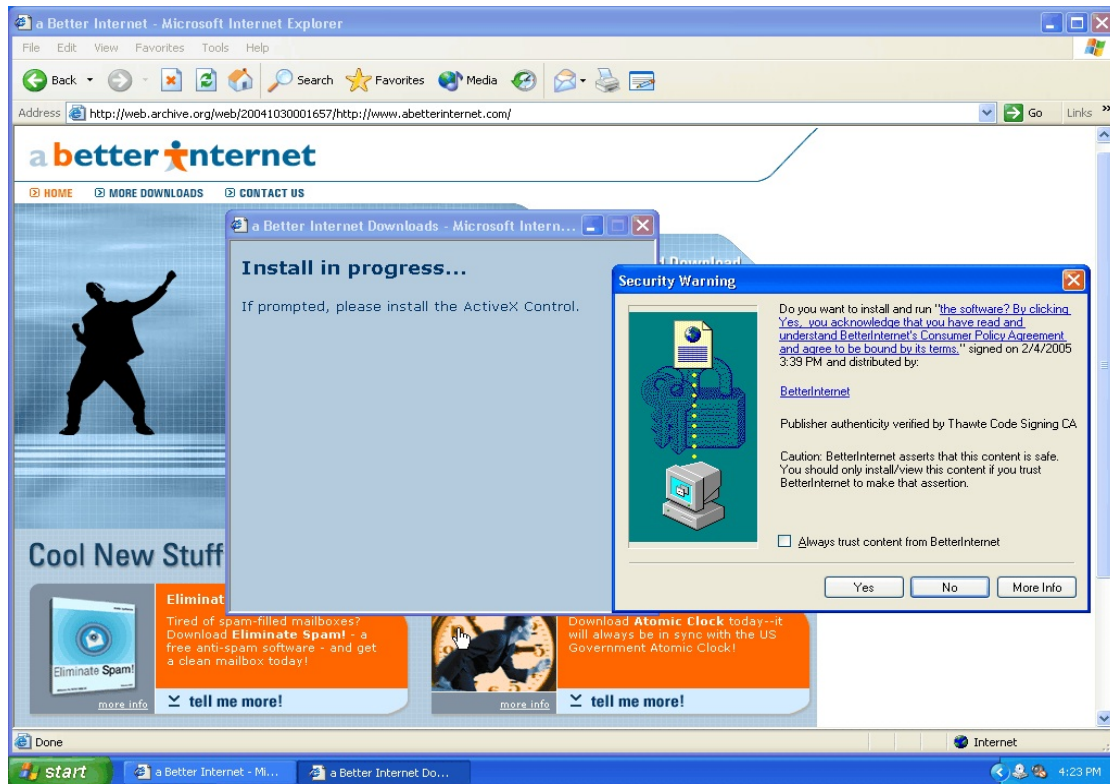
a Better Internet - Microsoft Internet Explorer

File Edit View Favorites Tools Help

Back Search Favorites Media

Address http://web.archive.org/web/20041030001657/http://www.abetterinternet.com/ Go Links

a better internet

HOME MORE DOWNLOADS CONTACT US

a Better Internet Downloads - Microsoft Intern...

Install in progress...

If prompted, please install the ActiveX Control.

Security Warning

Do you want to install and run "the software? By clicking Yes, you acknowledge that you have read and understand BetterInternet's Consumer Policy Agreement and agree to be bound by its terms." signed on 2/4/2005 3:39 PM and distributed by:

BetterInternet

Publisher authenticity verified by Thawte Code Signing CA

Caution: BetterInternet asserts that this content is safe. You should only install/view this content if you trust BetterInternet to make that assertion.

Always trust content from BetterInternet

Yes No More Info

Cool New Stuff

Eliminat

Tired of spam-filled mailboxes? Download **Eliminate Spam!** - a free anti-spam software - and get a clean mailbox today!

Eliminate Spam!

more info tell me more!

Download **Atomic Clock** today--it will always be in sync with the US Government Atomic Clock!

more info tell me more!

Done Internet

start a Better Internet - Mi... a Better Internet Do... 4:23 PM